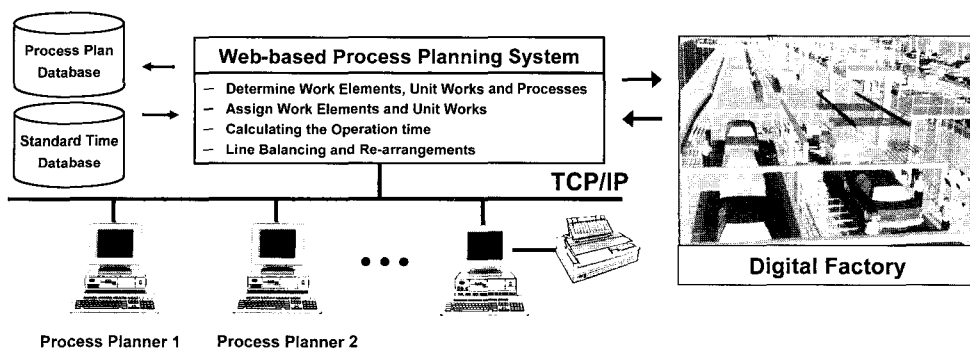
Process Plan Database

Standard Time Database

Web-based Process Planning System

– Determine Work Elements, Unit Works and Processes
– Assign Work Elements and Unit Works
– Calculating the Operation time
– Line Balancing and Re-arrangements

TCP/IP

Digital Factory

Process Planner 1

Process Planner 2